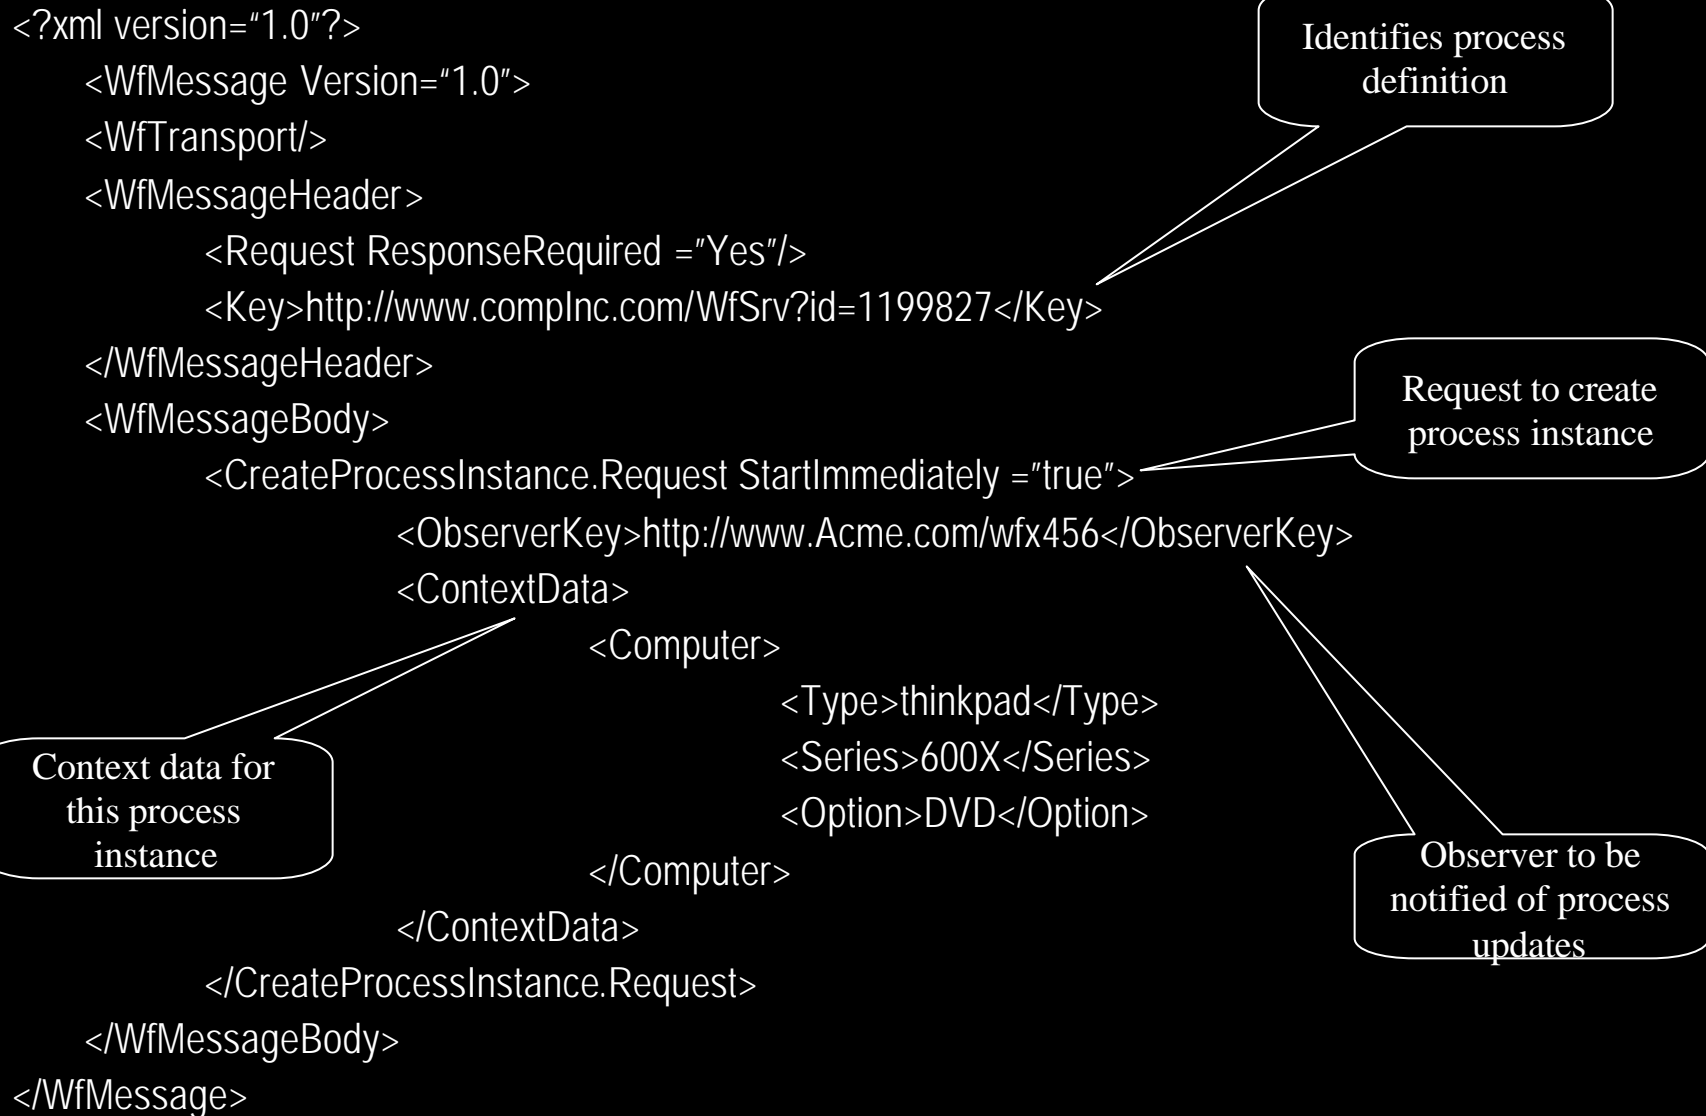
<?xml version="1.0"?>
<WfMessage Version="1.0">
<WfTransport/>
<WfMessageHeader>
<Request ResponseRequired ="Yes"/>
<Key>http://www.compInc.com/WfSrv?id=1199827</Key>
</WfMessageHeader>
<WfMessageBody>
<CreateProcessInstance.Request StartImmediately ="true">
<ObserverKey>http://www.Acme.com/wfx456</ObserverKey>
<ContextData>
<Computer>
<Type>thinkpad</Type>
<Series>600X</Series>
<Option>DVD</Option>
</Computer>
</ContextData>
</CreateProcessInstance.Request>
</WfMessageBody>
</WfMessage>

Identifies process definition

Request to create process instance

Context data for this process instance

Observer to be notified of process updates